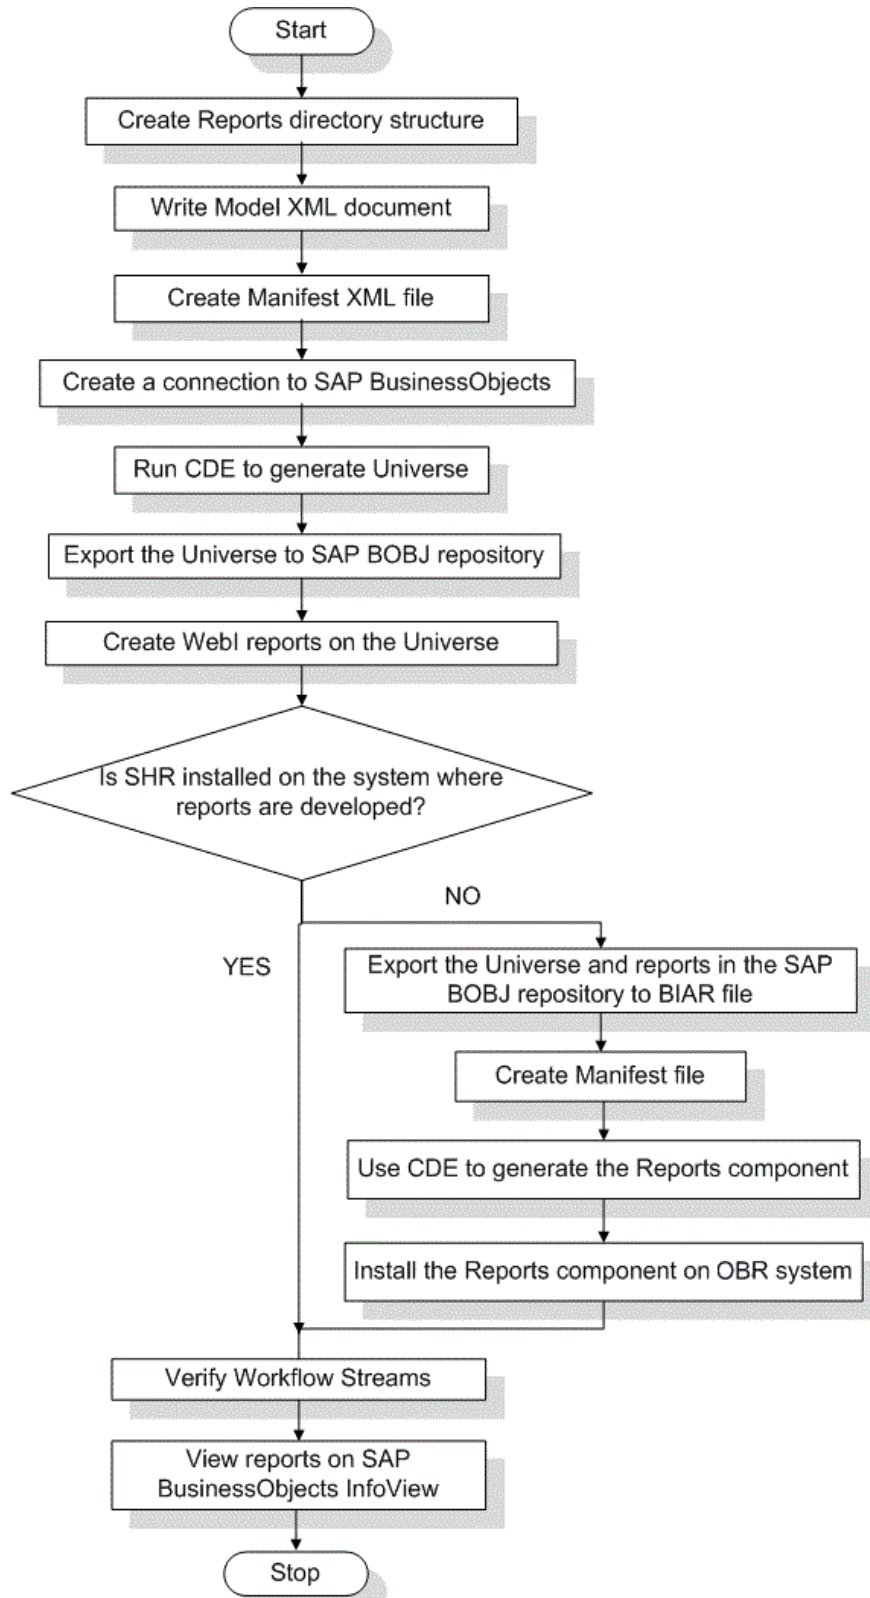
Start

Create Reports directory structure

Write Model XML document

Create Manifest XML file

Create a connection to SAP BusinessObjects

Run CDE to generate Universe

Export the Universe to SAP BOBJ repository

Create WebI reports on the Universe

Is SHR installed on the system where reports are developed?

NO

YES

Export the Universe and reports in the SAP BOBJ repository to BIAR file

Create Manifest file

Use CDE to generate the Reports component

Install the Reports component on OBR system

Verify Workflow Streams

View reports on SAP BusinessObjects InfoView

Stop